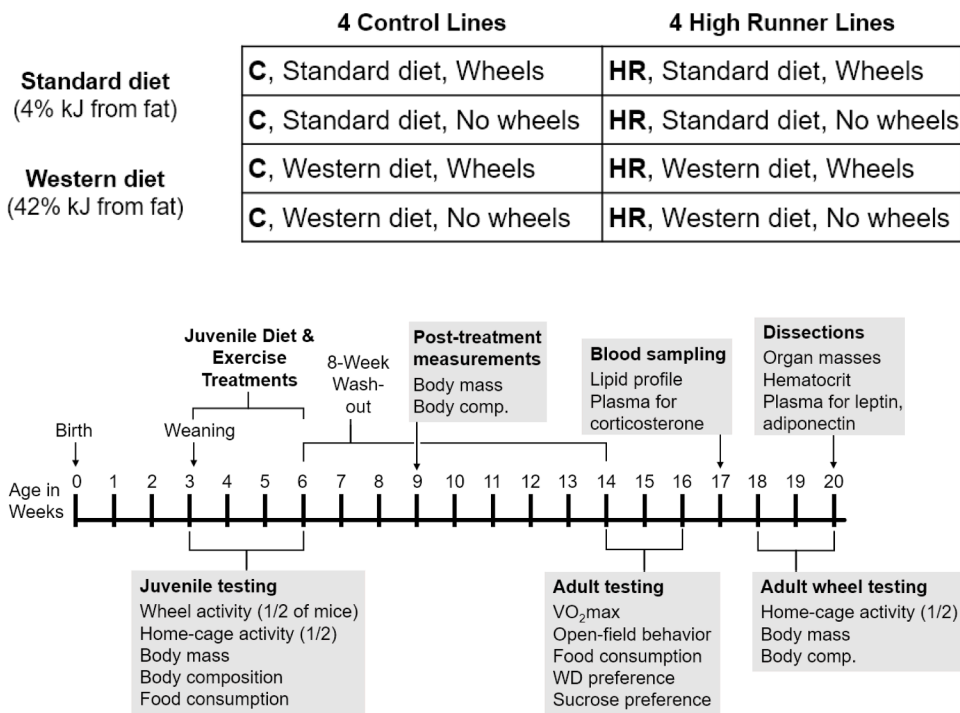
| | 4 Control Lines | 4 High Runner Lines |
|---|---|---|
| Standard diet (4% kJ from fat) | **C**, Standard diet, Wheels | **HR**, Standard diet, Wheels |
| | **C**, Standard diet, No wheels | **HR**, Standard diet, No wheels |
| Western diet (42% kJ from fat) | **C**, Western diet, Wheels | **HR**, Western diet, Wheels |
| | **C**, Western diet, No wheels | **HR**, Western diet, No wheels |

Juvenile Diet & Exercise Treatments

8-Week Wash-out

Post-treatment measurements
Body mass
Body comp.

Blood sampling
Lipid profile
Plasma for corticosterone

Dissections
Organ masses
Hematocrit
Plasma for leptin, adiponectin

Birth

Weaning

Age in Weeks 0 1 2 3 4 5 6 7 8 9 10 11 12 13 14 15 16 17 18 19 20

Juvenile testing
Wheel activity (1/2 of mice)
Home-cage activity (1/2)
Body mass
Body composition
Food consumption

Adult testing
$VO_2$max
Open-field behavior
Food consumption
WD preference
Sucrose preference

Adult wheel testing
Home-cage activity (1/2)
Body mass
Body comp.